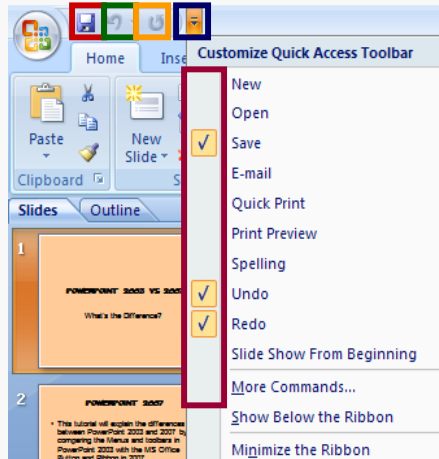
Home
Inse
Customize Quick Access Toolbar
Paste
New Slide
Clipboard
New
Open
Save
E-mail
Quick Print
Print Preview
Spelling
Undo
Redo
Slide Show From Beginning
More Commands...
Show Below the Ribbon
Minimize the Ribbon
Slides
Outline
1
POWERPOINT 2003 VS 2007
What's the Difference?
2
POWERPOINT 2007
• This tutorial will explain the differences between PowerPoint 2003 and 2007 by comparing the Menus and toolbars in PowerPoint 2003 with the MS Office Button and Ribbon in 2007.